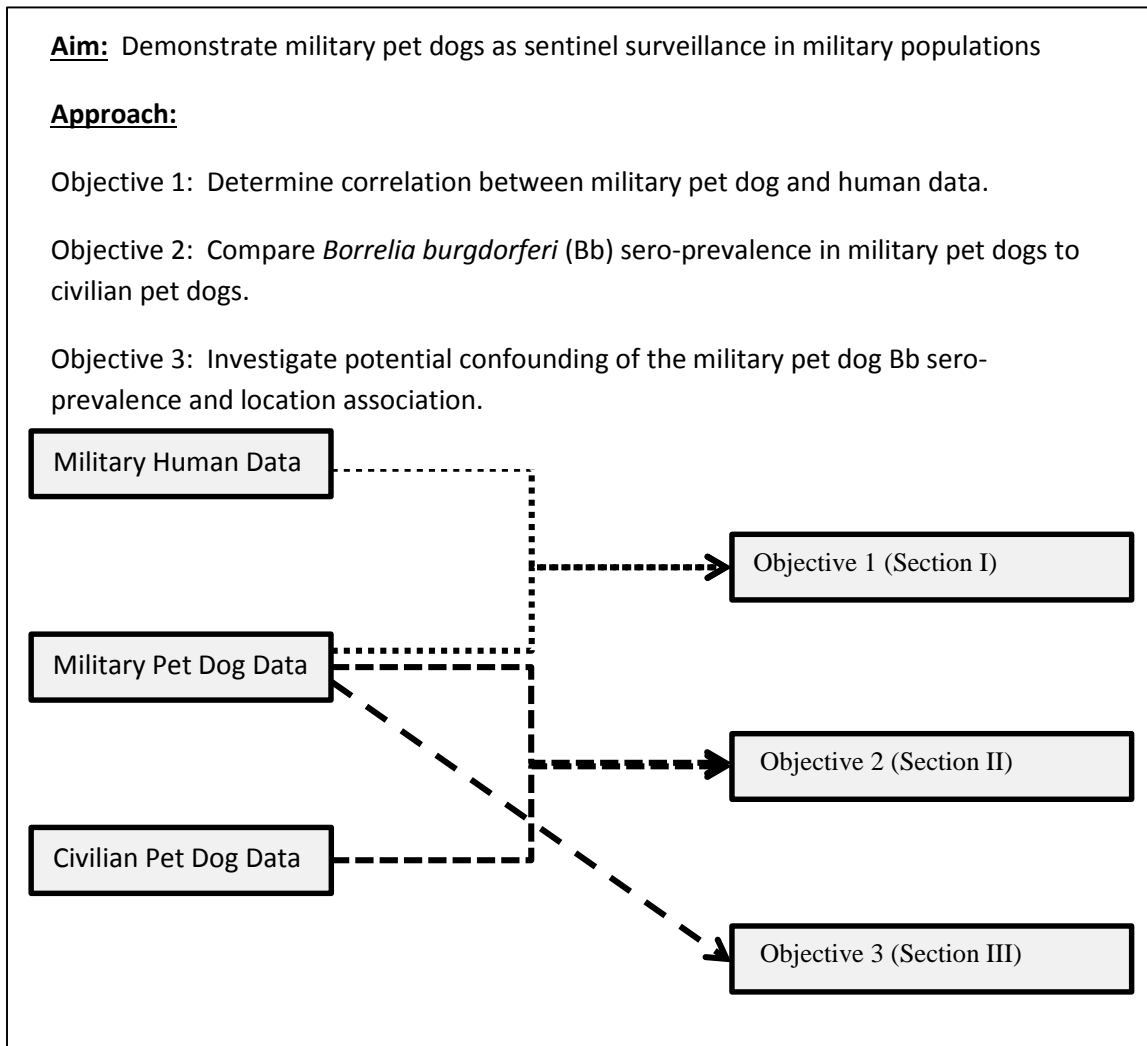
**Aim:** Demonstrate military pet dogs as sentinel surveillance in military populations

**Approach:**

Objective 1: Determine correlation between military pet dog and human data.

Objective 2: Compare *Borrelia burgdorferi* (Bb) sero-prevalence in military pet dogs to civilian pet dogs.

Objective 3: Investigate potential confounding of the military pet dog Bb sero-prevalence and location association.

Military Human Data

Objective 1 (Section I)

Military Pet Dog Data

Objective 2 (Section II)

Civilian Pet Dog Data

Objective 3 (Section III)